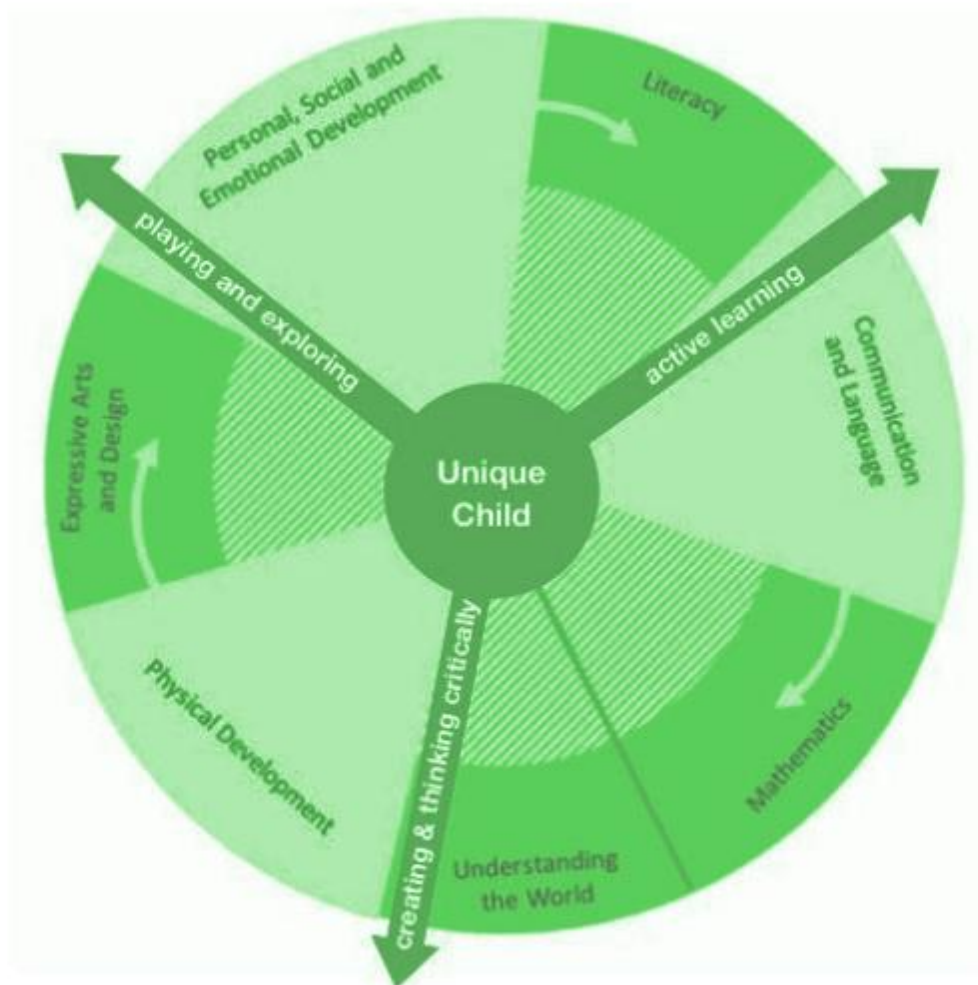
Personal, Social and Emotional Development

Literacy

playing and exploring

active learning

Communication and Language

Expressive Arts and Design

Unique Child

Physical Development

creating & thinking critically

Mathematics

Understanding the World